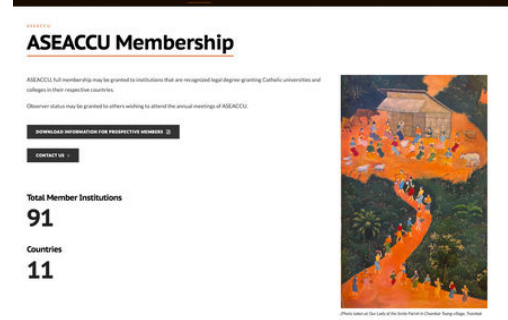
ASEACCU

ASEACCU Membership

ASEACCU, full membership may be granted to institutions that are recognized legal degree-granting Catholic universities and colleges in their respective countries.

Observer status may be granted to others wishing to attend the annual meetings of ASEACCU.

DOWNLOAD INFORMATION FOR PROSPECTIVE MEMBERS

CONTACT US

Total Member Institutions

91

Countries

11

(Photo taken at Our Lady of the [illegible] Parish in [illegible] Village, Thailand)